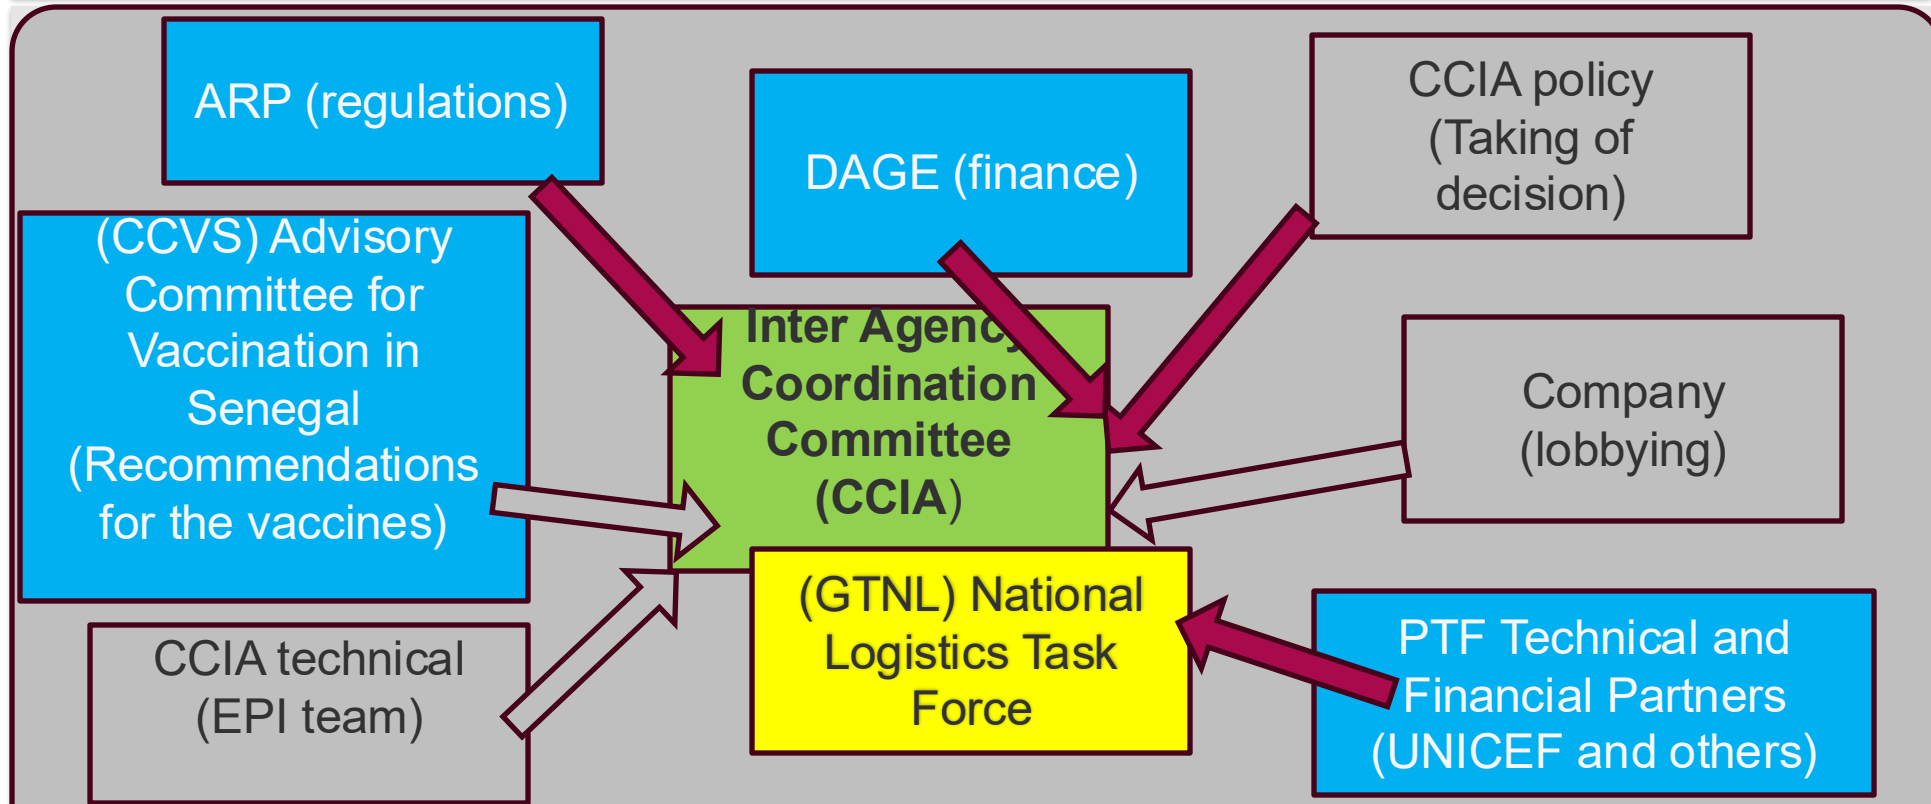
ARP (regulations)

DAGE (finance)

CCIA policy (Taking of decision)

(CCVS) Advisory Committee for Vaccination in Senegal (Recommendations for the vaccines)

Inter Agency Coordination Committee (CCIA)

Company (lobbying)

(GTNL) National Logistics Task Force

CCIA technical (EPI team)

PTF Technical and Financial Partners (UNICEF and others)